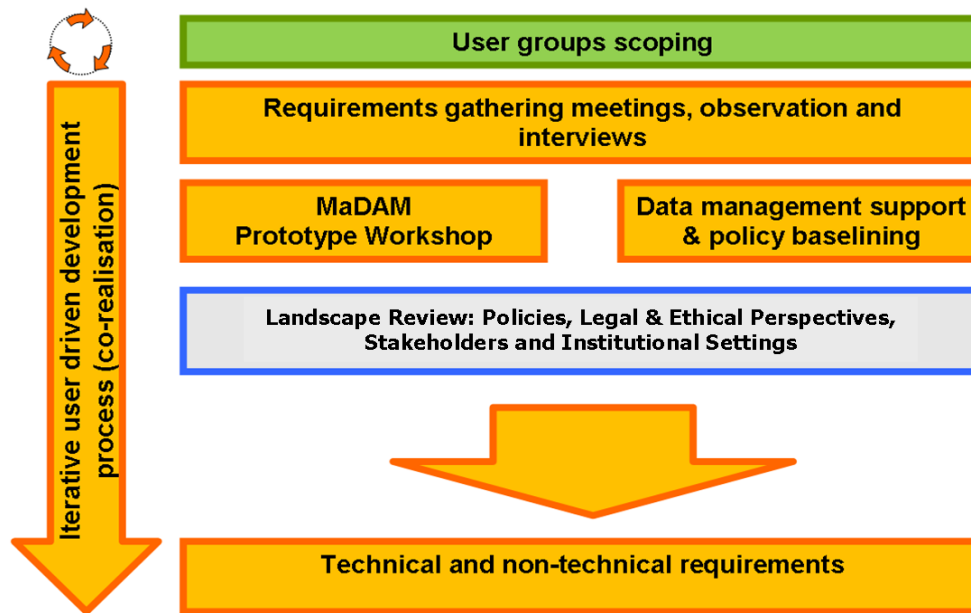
Iterative user driven development process (co-realisation)

User groups scoping

Requirements gathering meetings, observation and interviews

MaDAM Prototype Workshop

Data management support & policy baselining

Landscape Review: Policies, Legal & Ethical Perspectives, Stakeholders and Institutional Settings

Technical and non-technical requirements